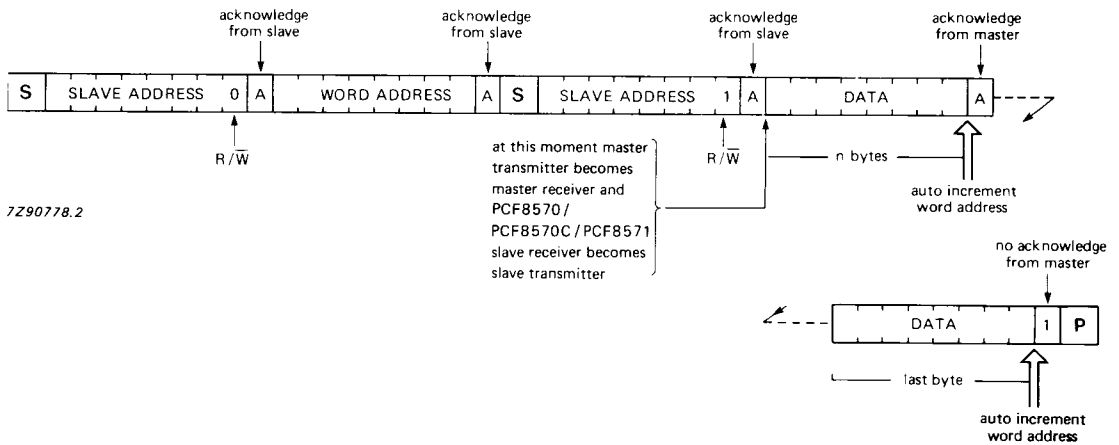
acknowledge from slave

acknowledge from slave

acknowledge from slave

acknowledge from master

S SLAVE ADDRESS 0 A WORD ADDRESS A S SLAVE ADDRESS 1 A DATA A

R / $\overline{W}$

R / $\overline{W}$

at this moment master transmitter becomes master receiver and PCF8570/ PCF8570C/PCF8571 slave receiver becomes slave transmitter

n bytes

auto increment word address

7Z90778.2

no acknowledge from master

DATA 1 P

last byte

auto increment word address